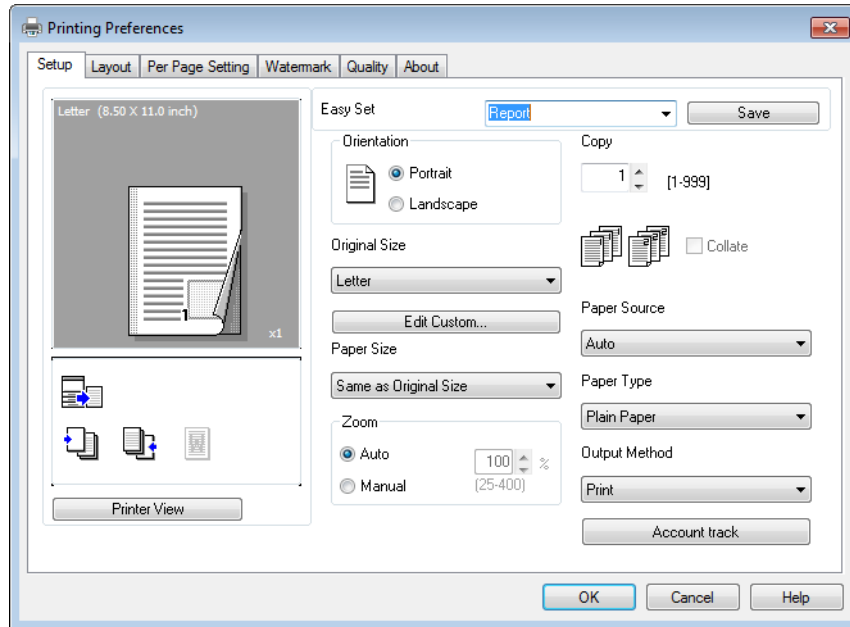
Printing Preferences

Setup | Layout | Per Page Setting | Watermark | Quality | About

Letter (8.50 X 11.0 inch)

1

x1

Printer View

Easy Set
Report
Save

Orientation
Portrait
Landscape

Original Size
Letter
Edit Custom...

Paper Size
Same as Original Size

Zoom
Auto
Manual
100 %
(25-400)

Copy
1
[1-999]

Collate

Paper Source
Auto

Paper Type
Plain Paper

Output Method
Print

Account track

OK
Cancel
Help